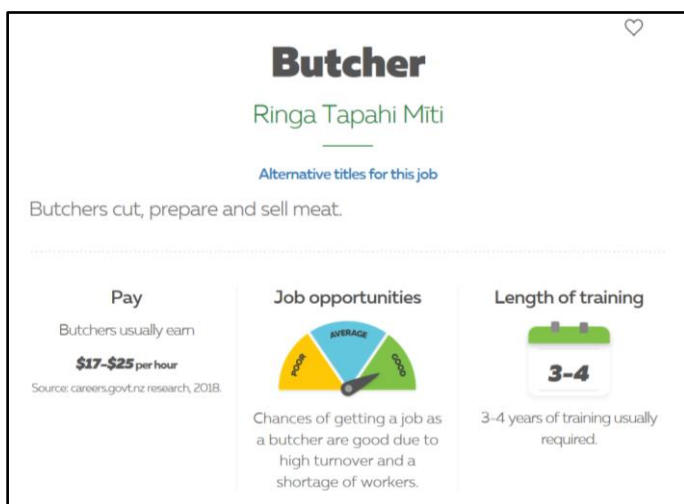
Butcher

Ringa Tapahi Mīti

Alternative titles for this job

Butchers cut, prepare and sell meat.

Pay

Butchers usually earn

$17-$25 per hour

Source: careers.govt.nz research, 2018.

Job opportunities

POOR AVERAGE GOOD

Chances of getting a job as a butcher are good due to high turnover and a shortage of workers.

Length of training

3-4

3-4 years of training usually required.